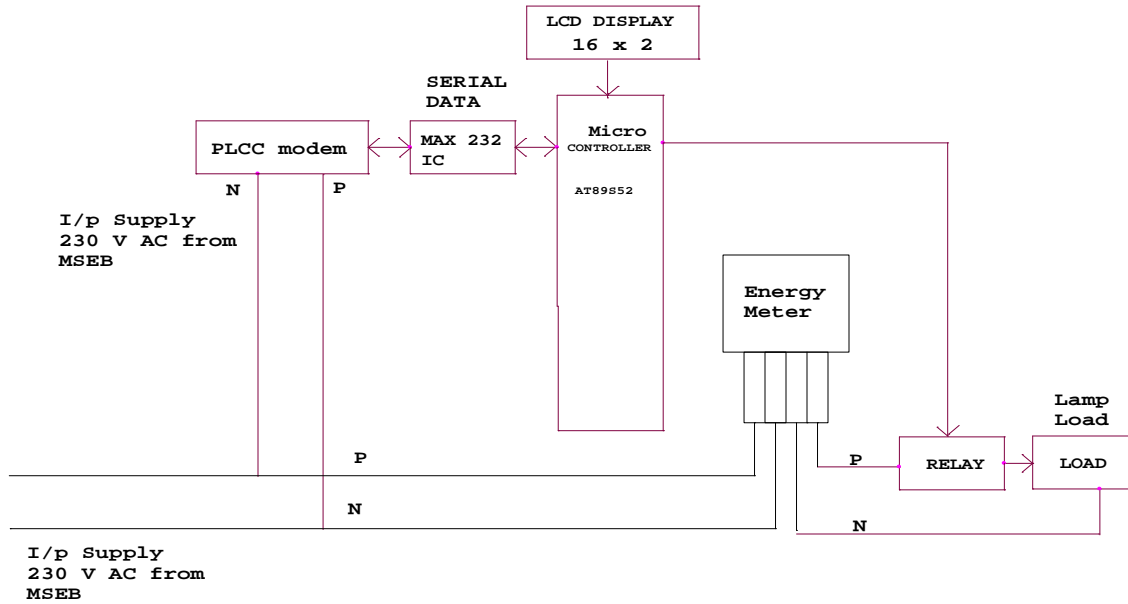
LCD DISPLAY
16 x 2

SERIAL DATA

PLCC modem

MAX 232 IC

Micro CONTROLLER

AT89S52

N

P

I/p Supply 230 V AC from MSEB

Energy Meter

Lamp Load

P

P

RELAY

LOAD

N

N

I/p Supply 230 V AC from MSEB